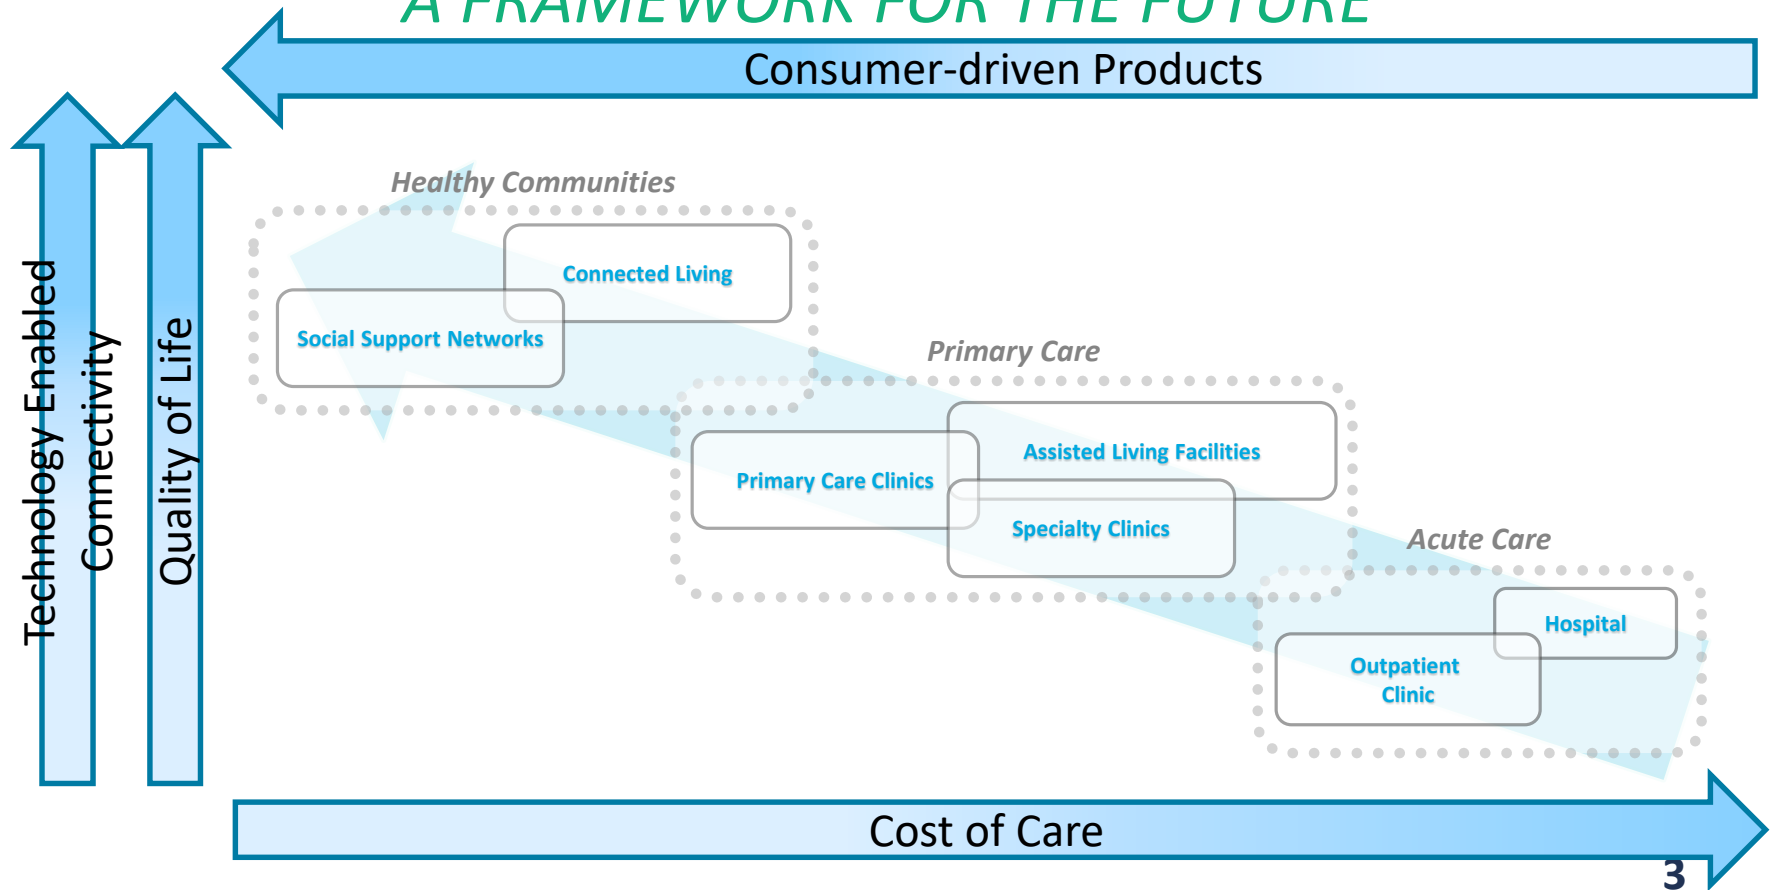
A FRAMEWORK FOR THE FUTURE

Consumer-driven Products

Technology Enabled Connectivity

Quality of Life

Healthy Communities

Connected Living

Social Support Networks

Primary Care

Assisted Living Facilities

Primary Care Clinics

Specialty Clinics

Acute Care

Hospital

Outpatient Clinic

Cost of Care

3